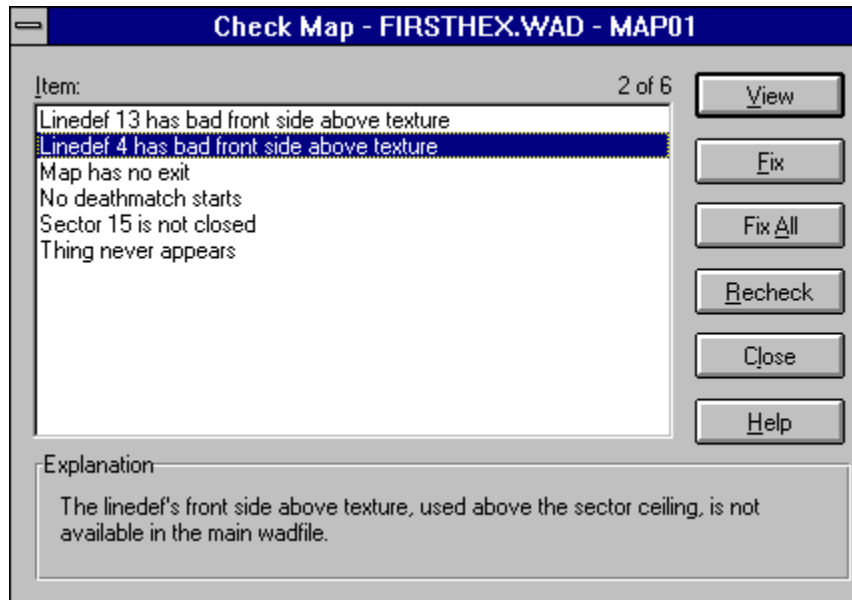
Check Map - FIRSTHEX.WAD - MAP01

Item:
2 of 6

Linedef 13 has bad front side above texture
Linedef 4 has bad front side above texture
Map has no exit
No deathmatch starts
Sector 15 is not closed
Thing never appears

View
Fix
Fix All
Recheck
Close
Help

Explanation
The linedef's front side above texture, used above the sector ceiling, is not available in the main wadfile.